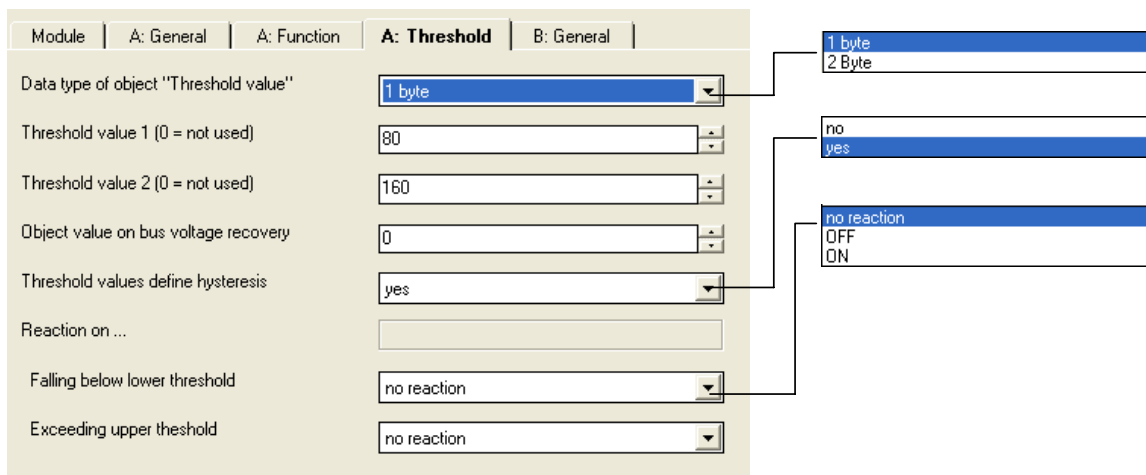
Module | A: General | A: Function | A: Threshold | B: General

Data type of object "Threshold value" 1 byte

Threshold value 1 (0 = not used) 80

Threshold value 2 (0 = not used) 160

Object value on bus voltage recovery 0

Threshold values define hysteresis yes

Reaction on ...

Falling below lower threshold no reaction

Exceeding upper theshold no reaction

1 byte
2 Byte

no
yes

no reaction
OFF
ON